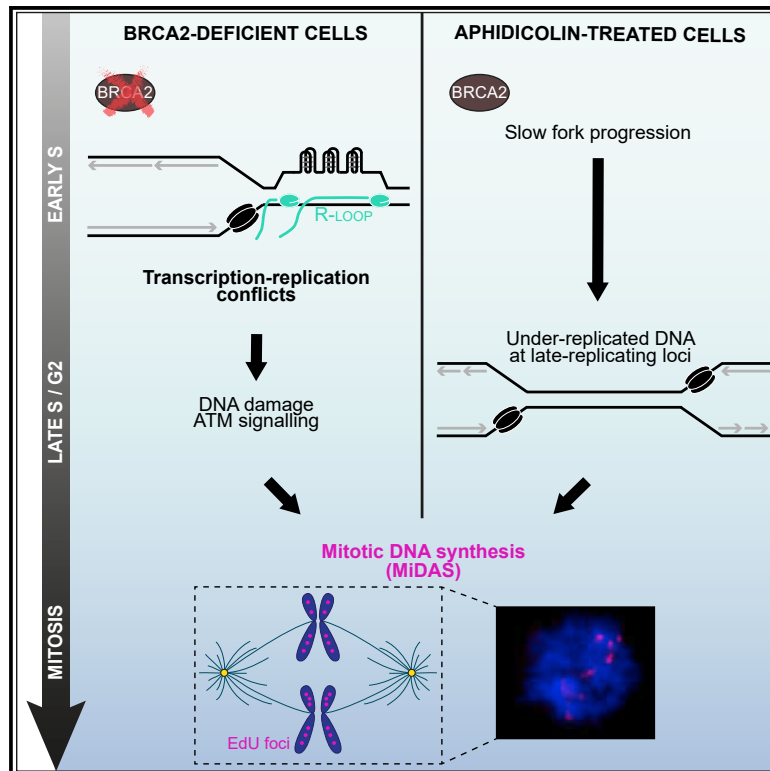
BRCA2-DEFICIENT CELLS

APHIDICOLIN-TREATED CELLS

EARLY S

BRCA2

BRCA2

Slow fork progression

R-LOOP

Transcription-replication conflicts

Under-replicated DNA at late-replicating loci

LATE S / G2

DNA damage ATM signalling

Mitotic DNA synthesis (MiDAS)

MITOSIS

EdU foci